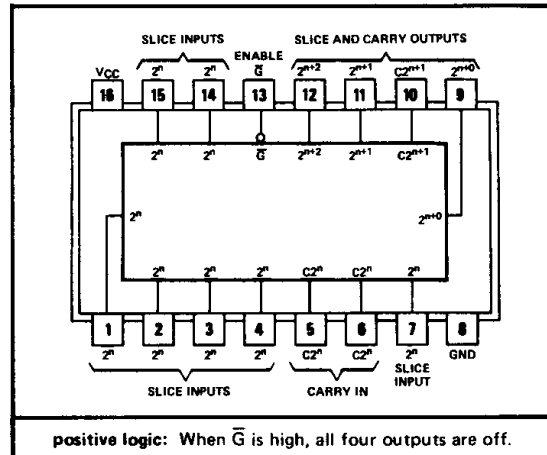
SLICE INPUTS

ENABLE $\overline{G}$

SLICE AND CARRY OUTPUTS

$V_{CC}$ $2^n$ $2^n$ $2^{n+2}$ $2^{n+1}$ $C2^{n+1}$ $2^{n+0}$

16 15 14 13 12 11 10 9

$2^n$ $2^n$ $\overline{G}$ $2^{n+2}$ $2^{n+1}$ $C2^{n+1}$

$2^n$

$2^{n+0}$

$2^n$ $2^n$ $2^n$ $C2^n$ $C2^n$ $2^n$

1 2 3 4 5 6 7 8

$2^n$ $2^n$ $2^n$ $2^n$ $C2^n$ $C2^n$ $2^n$ GND

SLICE INPUT

SLICE INPUTS

CARRY IN

positive logic: When $\overline{G}$ is high, all four outputs are off.